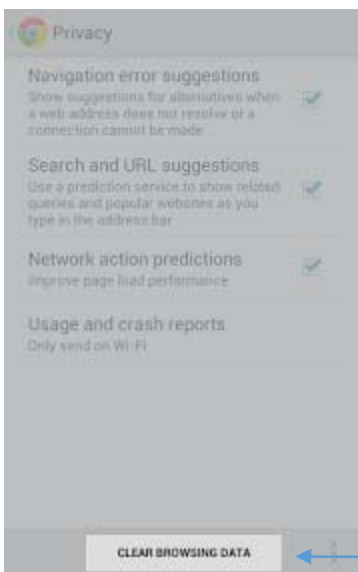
Privacy

Navigation error suggestions
Show suggestions for alternatives when a web address does not resolve or a connection cannot be made

Search and URL suggestions
Use a prediction service to show related queries and popular websites as you type in the address bar

Network action predictions
Improve page load performance

Usage and crash reports
Only send on Wi-Fi

CLEAR BROWSING DATA